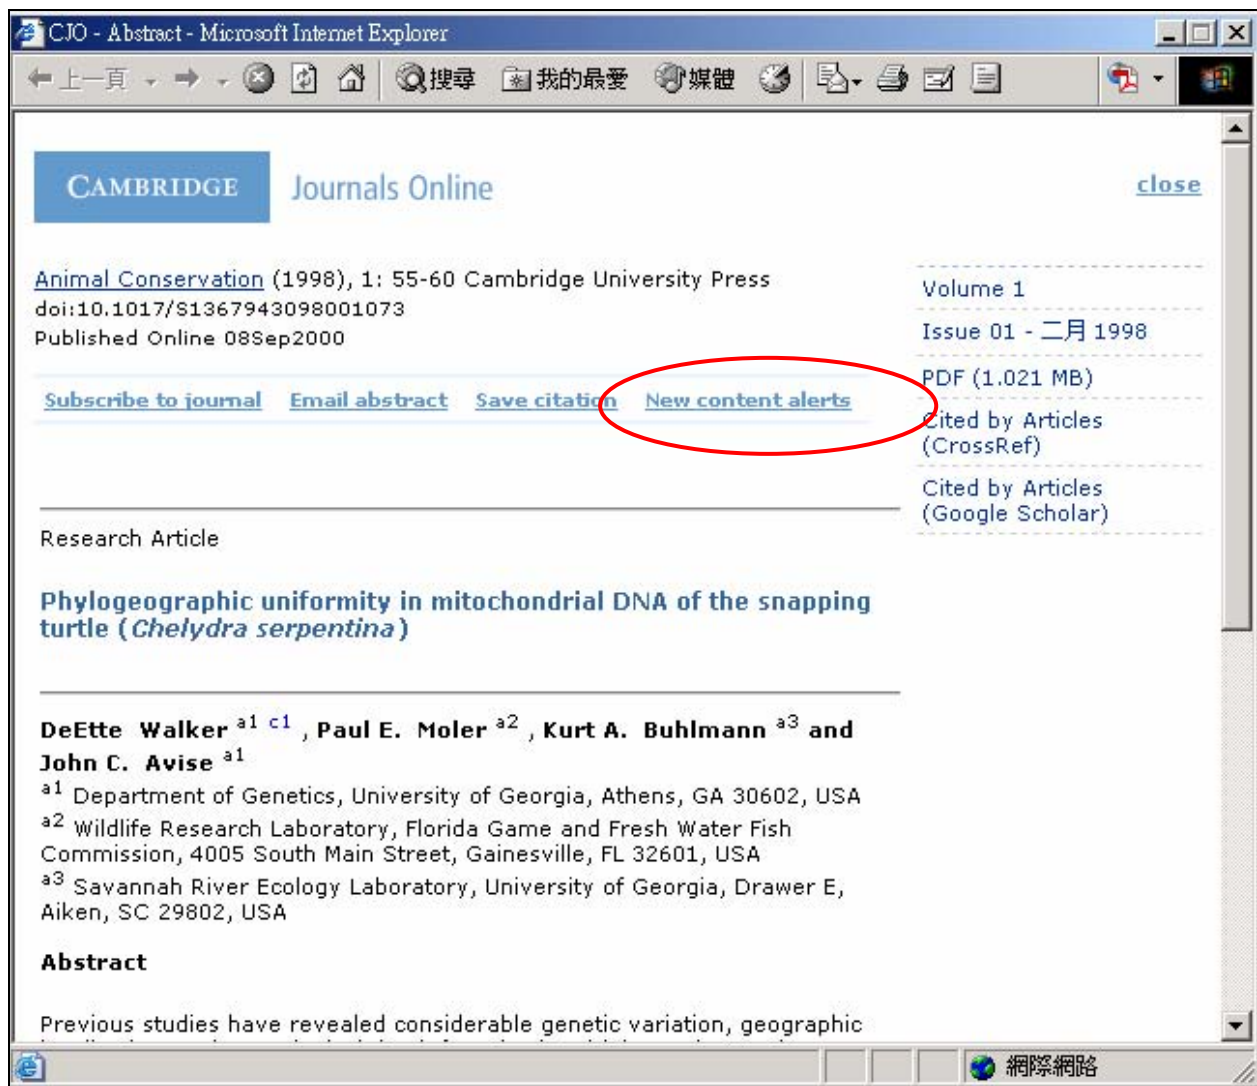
CJO - Abstract - Microsoft Internet Explorer

上一頁 搜尋 我的最愛 媒體

CAMBRIDGE Journals Online

close

Animal Conservation (1998), 1: 55-60 Cambridge University Press
doi:10.1017/S1367943098001073
Published Online 08Sep2000

Subscribe to journal Email abstract Save citation New content alerts

Volume 1
Issue 01 - 二月 1998
PDF (1.021 MB)
Cited by Articles (CrossRef)
Cited by Articles (Google Scholar)

Research Article

Phylogeographic uniformity in mitochondrial DNA of the snapping turtle (*Chelydra serpentina*)

DeEtte Walker $^{a1}$ $^{c1}$, Paul E. Moler $^{a2}$, Kurt A. Buhlmann $^{a3}$ and John C. Avise $^{a1}$

$^{a1}$ Department of Genetics, University of Georgia, Athens, GA 30602, USA
$^{a2}$ Wildlife Research Laboratory, Florida Game and Fresh Water Fish Commission, 4005 South Main Street, Gainesville, FL 32601, USA
$^{a3}$ Savannah River Ecology Laboratory, University of Georgia, Drawer E, Aiken, SC 29802, USA

Abstract

Previous studies have revealed considerable genetic variation, geographic

網際網路